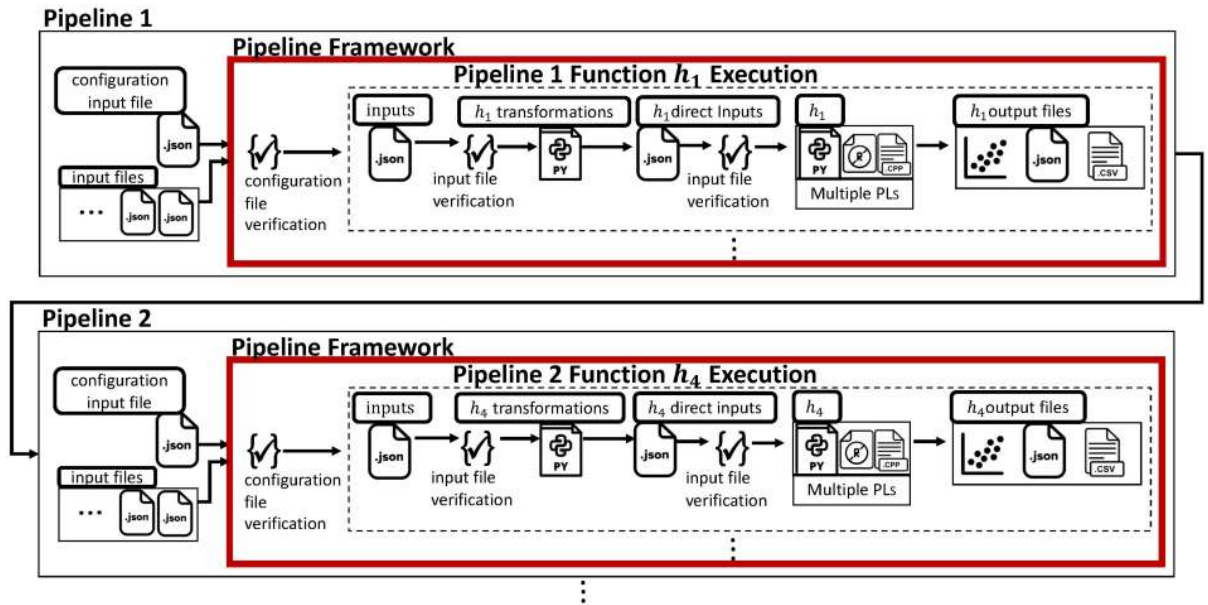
Pipeline 1

Pipeline Framework

Pipeline 1 Function $h_1$ Execution

configuration input file

.json

input files

...

.json

.json

configuration file verification

inputs

.json

input file verification

$h_1$ transformations

PY

$h_1$ direct Inputs

.json

input file verification

$h_1$

PY

.CPP

Multiple PLs

$h_1$ output files

.json

.CSV

⋮

Pipeline 2

Pipeline Framework

Pipeline 2 Function $h_4$ Execution

configuration input file

.json

input files

...

.json

.json

configuration file verification

inputs

.json

input file verification

$h_4$ transformations

PY

$h_4$ direct inputs

.json

input file verification

$h_4$

PY

.CPP

Multiple PLs

$h_4$ output files

.json

.CSV

⋮

⋮